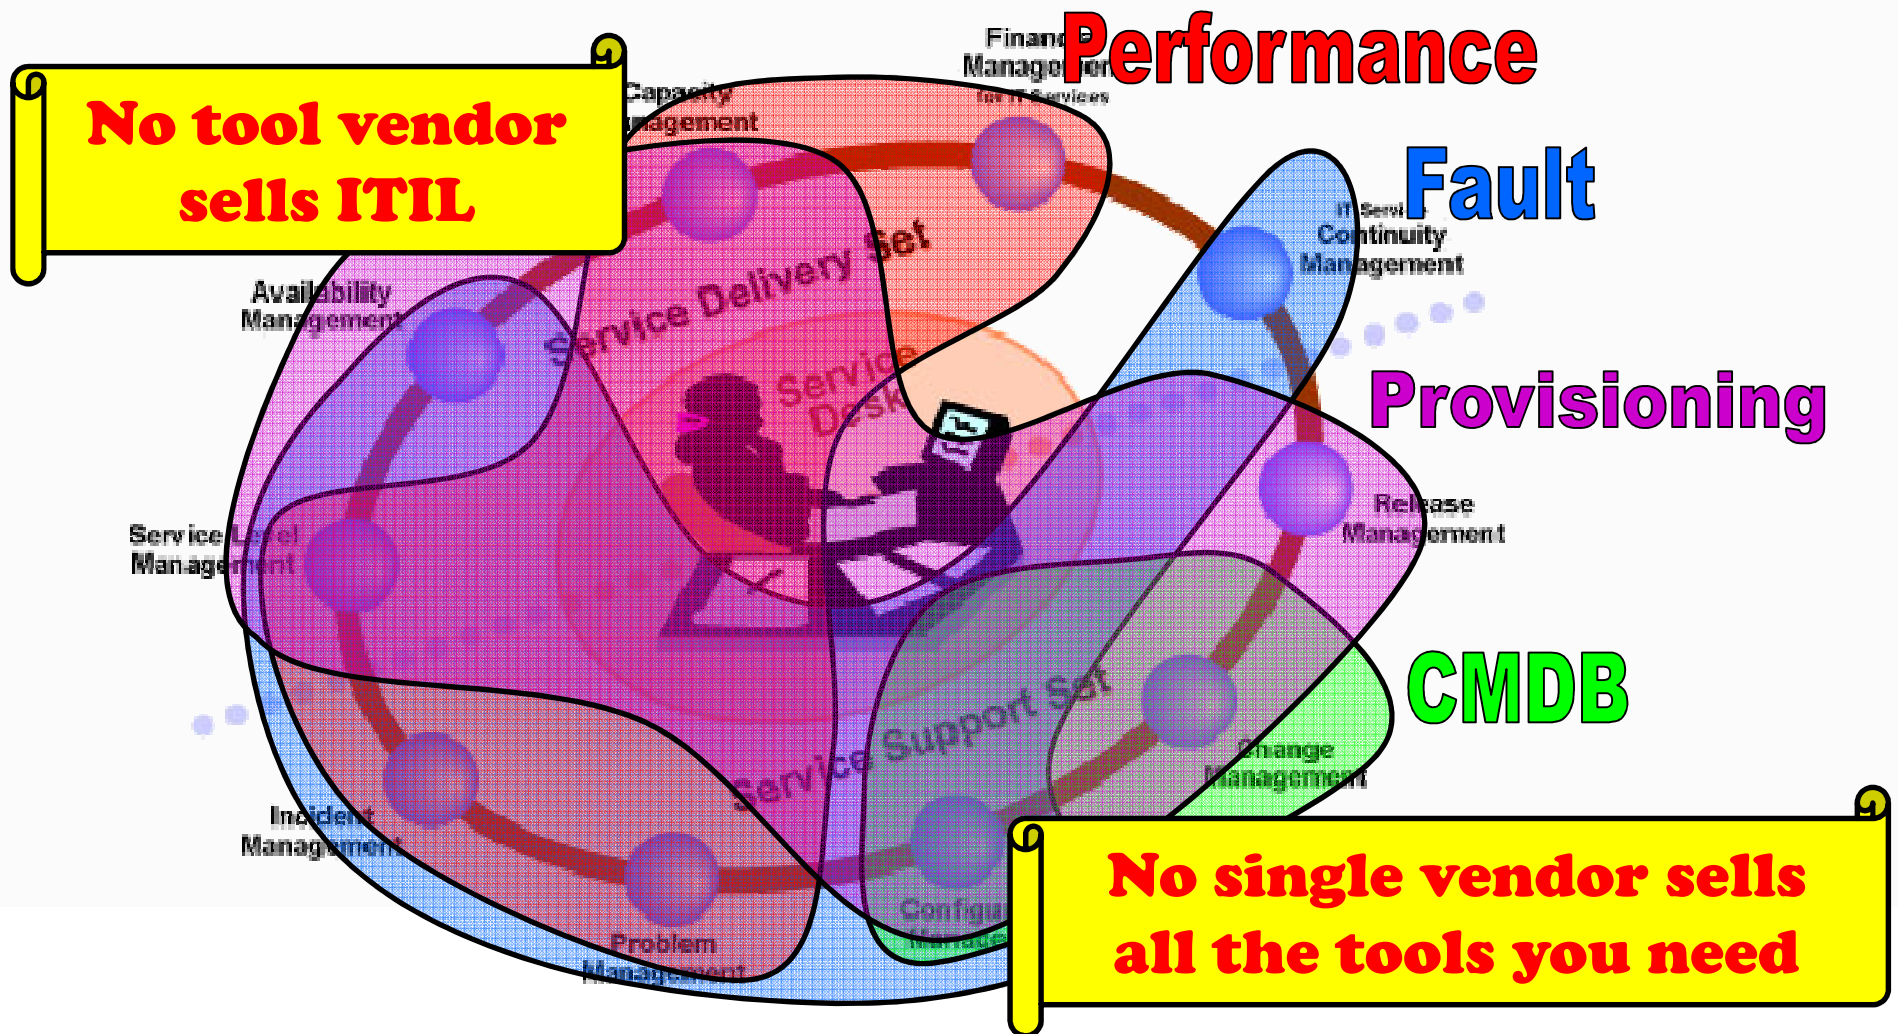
No tool vendor sells ITIL

Performance

Fault

Provisioning

CMDB

No single vendor sells all the tools you need

Financ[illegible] Managem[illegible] for IT Services

Capacity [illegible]nagement

IT Servi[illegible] Continuity Management

Availability Management

Service Delivery Set

Service Desk

Release Management

Service Level Management

Service Support Set

Change Management

Incident Management

Problem Management

Configu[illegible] Manage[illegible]